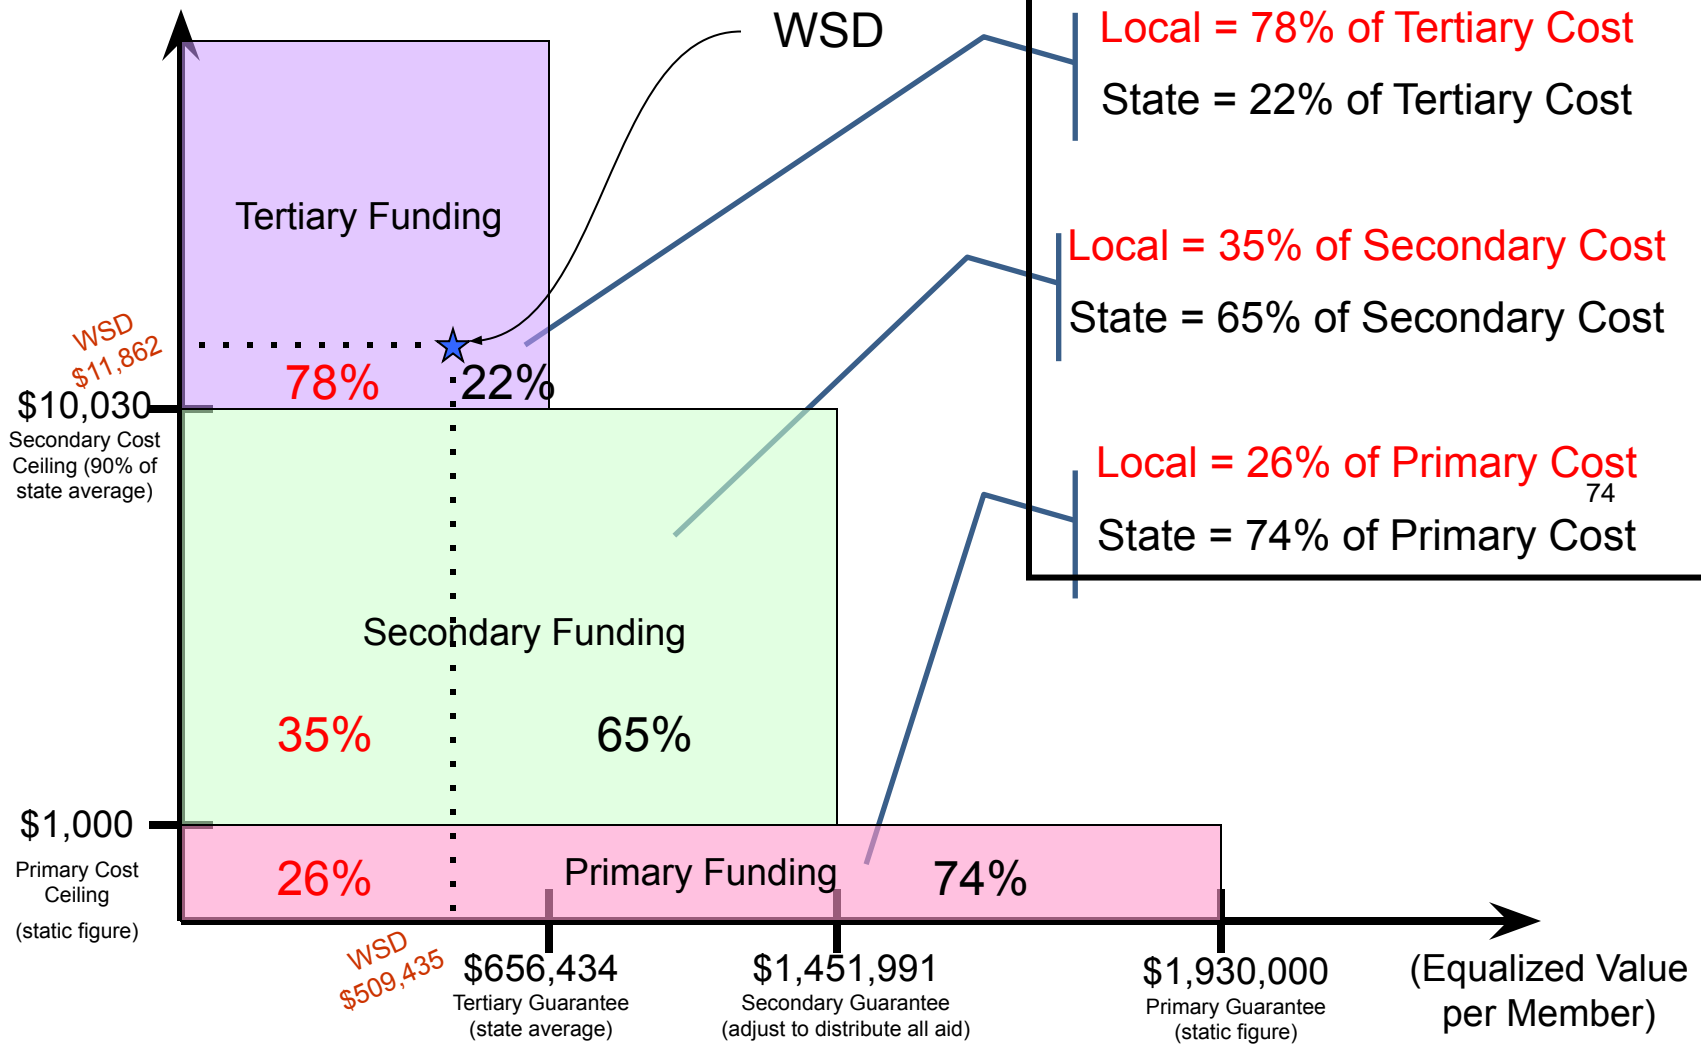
WSD

Local = 78% of Tertiary Cost

State = 22% of Tertiary Cost

Local = 35% of Secondary Cost

State = 65% of Secondary Cost

Local = 26% of Primary Cost

74

State = 74% of Primary Cost

Tertiary Funding

WSD $11,862

78%

22%

$10,030

Secondary Cost Ceiling (90% of state average)

Secondary Funding

35%

65%

$1,000

Primary Cost Ceiling

(static figure)

26%

Primary Funding

74%

WSD $509,435

$656,434
Tertiary Guarantee (state average)

$1,451,991
Secondary Guarantee (adjust to distribute all aid)

$1,930,000
Primary Guarantee (static figure)

(Equalized Value per Member)